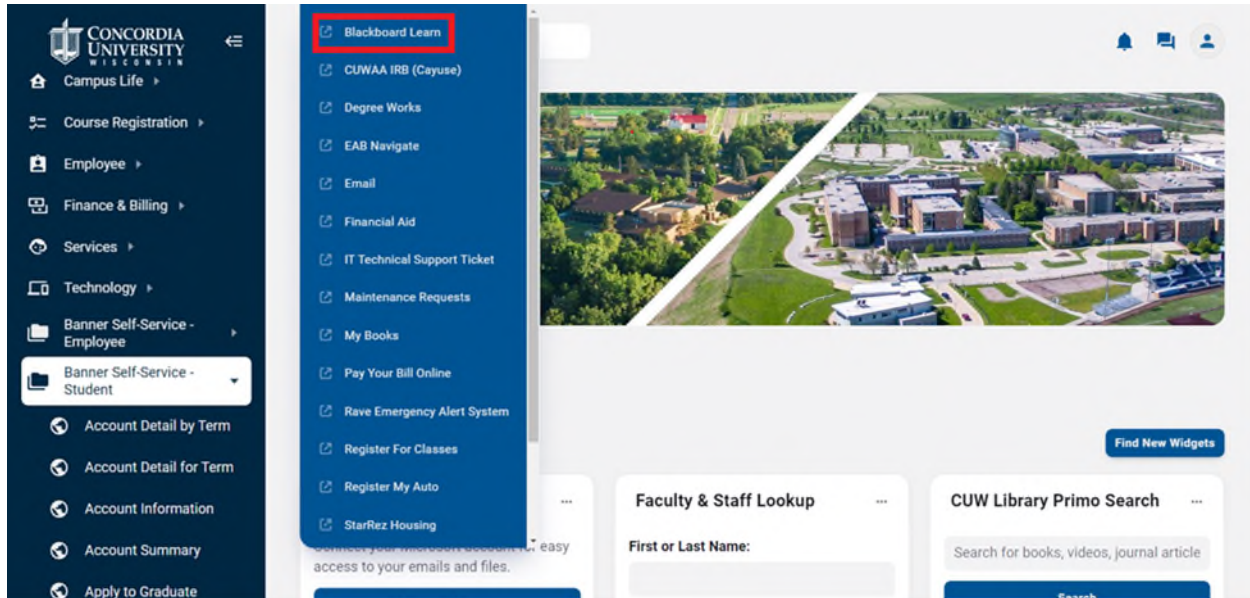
CONCORDIA UNIVERSITY WISCONSIN

Campus Life ›

Course Registration ›

Employee ›

Finance & Billing ›

Services ›

Technology ›

Banner Self-Service - Employee ›

Banner Self-Service - Student

Account Detail by Term

Account Detail for Term

Account Information

Account Summary

Apply to Graduate

Blackboard Learn

CUWAA IRB (Cayuse)

Degree Works

EAB Navigate

Email

Financial Aid

IT Technical Support Ticket

Maintenance Requests

My Books

Pay Your Bill Online

Rave Emergency Alert System

Register For Classes

Register My Auto

StarRez Housing

Find New Widgets

...

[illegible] your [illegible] account for easy access to your emails and files.

Faculty & Staff Lookup ...

First or Last Name:

CUW Library Primo Search ...

Search for books, videos, journal article

Search